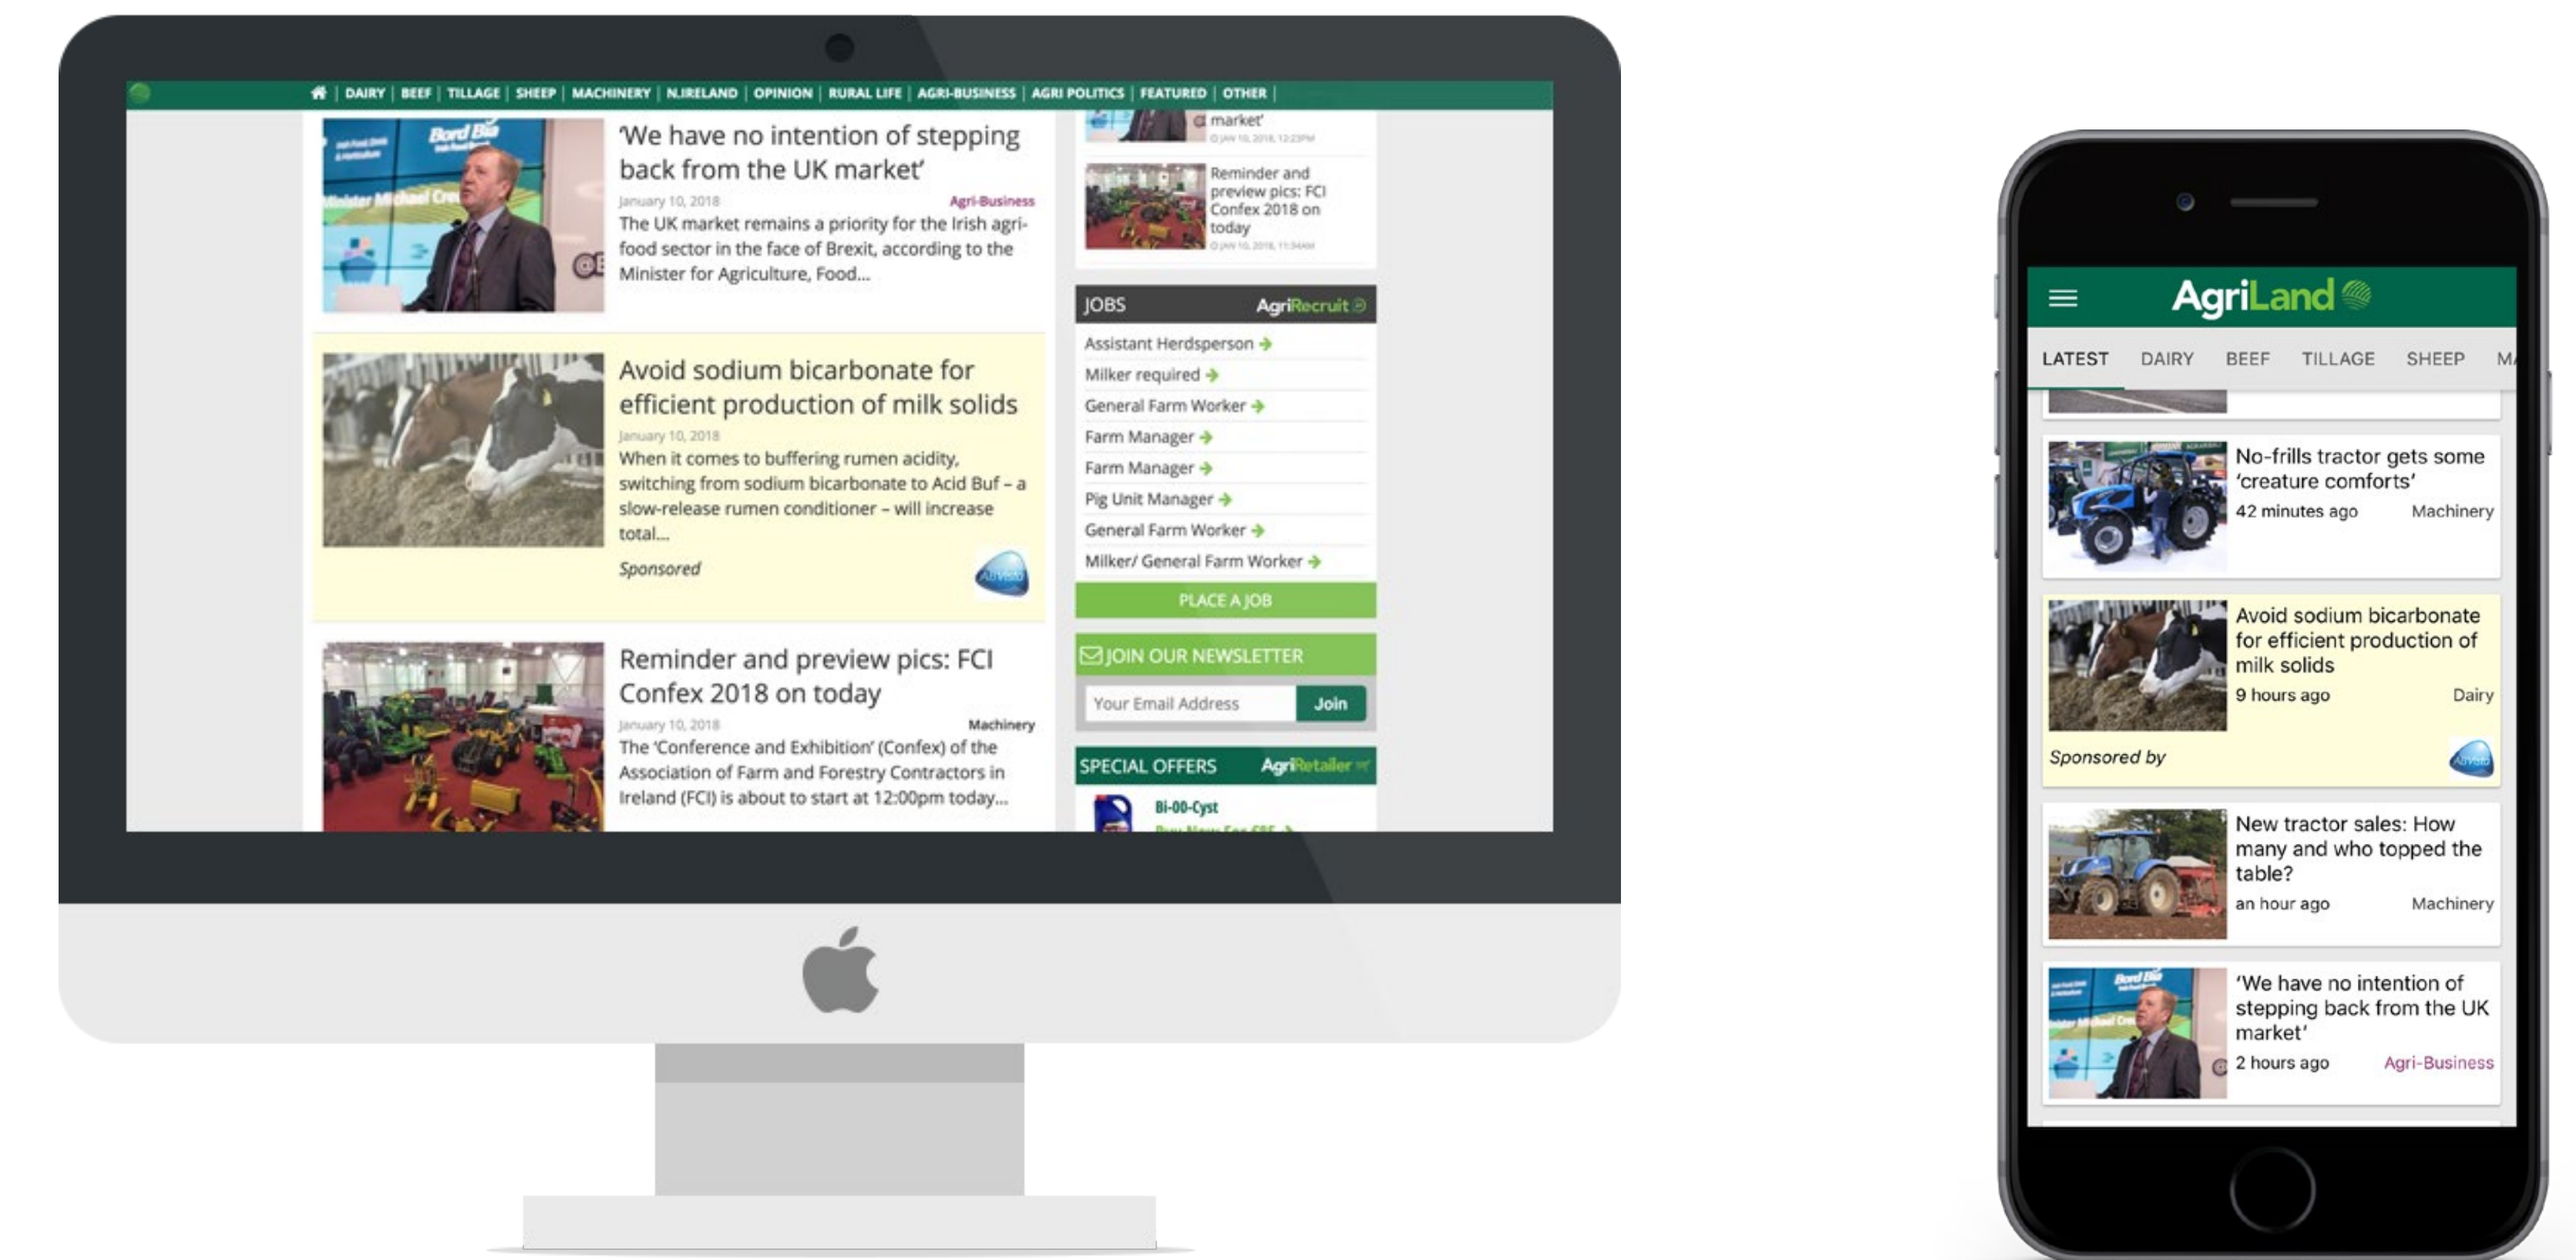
DAIRY | BEEF | TILLAGE | SHEEP | MACHINERY | N.IRELAND | OPINION | RURAL LIFE | AGRI-BUSINESS | AGRI POLITICS | FEATURED | OTHER |

'We have no intention of stepping back from the UK market'

January 10, 2018 Agri-Business

The UK market remains a priority for the Irish agri-food sector in the face of Brexit, according to the Minister for Agriculture, Food...

Avoid sodium bicarbonate for efficient production of milk solids

January 10, 2018

When it comes to buffering rumen acidity, switching from sodium bicarbonate to Acid Buf – a slow-release rumen conditioner – will increase total...

Sponsored

Reminder and preview pics: FCI Confex 2018 on today

January 10, 2018 Machinery

The 'Conference and Exhibition' (Confex) of the Association of Farm and Forestry Contractors in Ireland (FCI) is about to start at 12:00pm today...

market'

Reminder and preview pics: FCI Confex 2018 on today

JOBS AgriRecruit

Assistant Herdsperson
Milker required
General Farm Worker
Farm Manager
Farm Manager
Pig Unit Manager
General Farm Worker
Milker/ General Farm Worker

PLACE A JOB

JOIN OUR NEWSLETTER

Your Email Address Join

SPECIAL OFFERS AgriRetailer

Bi-00-Cyst

AgriLand

LATEST DAIRY BEEF TILLAGE SHEEP M

No-frills tractor gets some 'creature comforts'
42 minutes ago Machinery

Avoid sodium bicarbonate for efficient production of milk solids
9 hours ago Dairy
Sponsored by

New tractor sales: How many and who topped the table?
an hour ago Machinery

'We have no intention of stepping back from the UK market'
2 hours ago Agri-Business